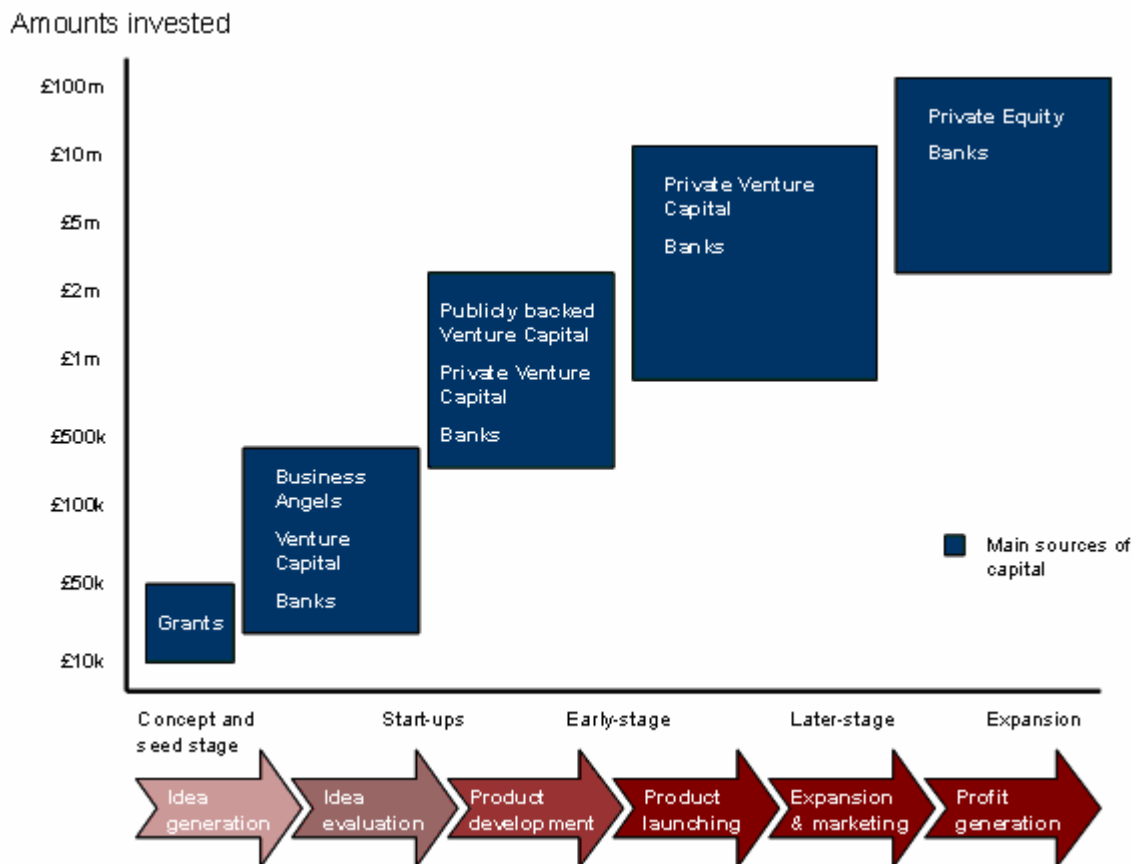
Amounts invested

£100m
£10m
£5m
£2m
£1m
£500k
£100k
£50k
£10k

Grants

Business Angels
Venture Capital
Banks

Publicly backed Venture Capital
Private Venture Capital
Banks

Private Venture Capital
Banks

Private Equity
Banks

Main sources of capital

Concept and seed stage
Start-ups
Early-stage
Later-stage
Expansion

Idea generation
Idea evaluation
Product development
Product launching
Expansion & marketing
Profit generation